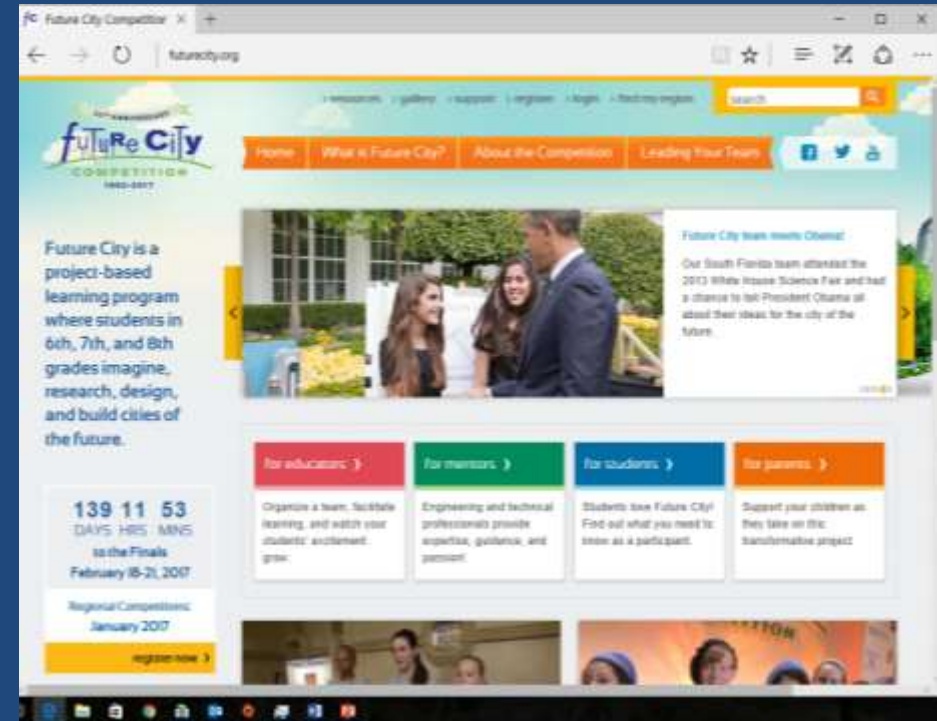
Future City Competition ×

futurecity.org

› resources › gallery › support › register › login › find my region

search

fUTURE CITY
COMPETITION
1992-2017

Home What is Future City? About the Competition Leading Your Team

Future City team meets Obama!

Our South Florida team attended the 2013 White House Science Fair and had a chance to tell President Obama all about their ideas for the city of the future.

Future City is a project-based learning program where students in 6th, 7th, and 8th grades imagine, research, design, and build cities of the future.

139 11 53
DAYS HRS MINS
to the Finals
February 18-21, 2017

Regional Competitions
January 2017

register now ›

for educators ›

Organize a team, facilitate learning, and watch your students' excitement grow.

for mentors ›

Engineering and technical professionals provide expertise, guidance, and passion!

for students ›

Students love Future City! Find out what you need to know as a participant.

for parents ›

Support your children as they take on this transformative project.